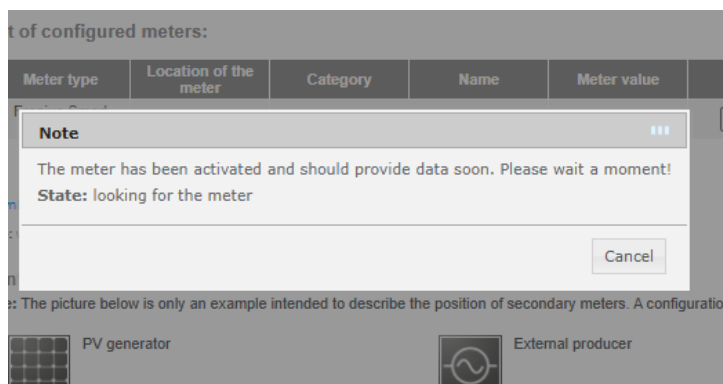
t of configured meters:

| Meter type | Location of the meter | Category | Name | Meter value |
|---|---|---|---|---|

Note

The meter has been activated and should provide data soon. Please wait a moment!

State: looking for the meter

Cancel

: The picture below is only an example intended to describe the position of secondary meters. A configuratio

PV generator

External producer